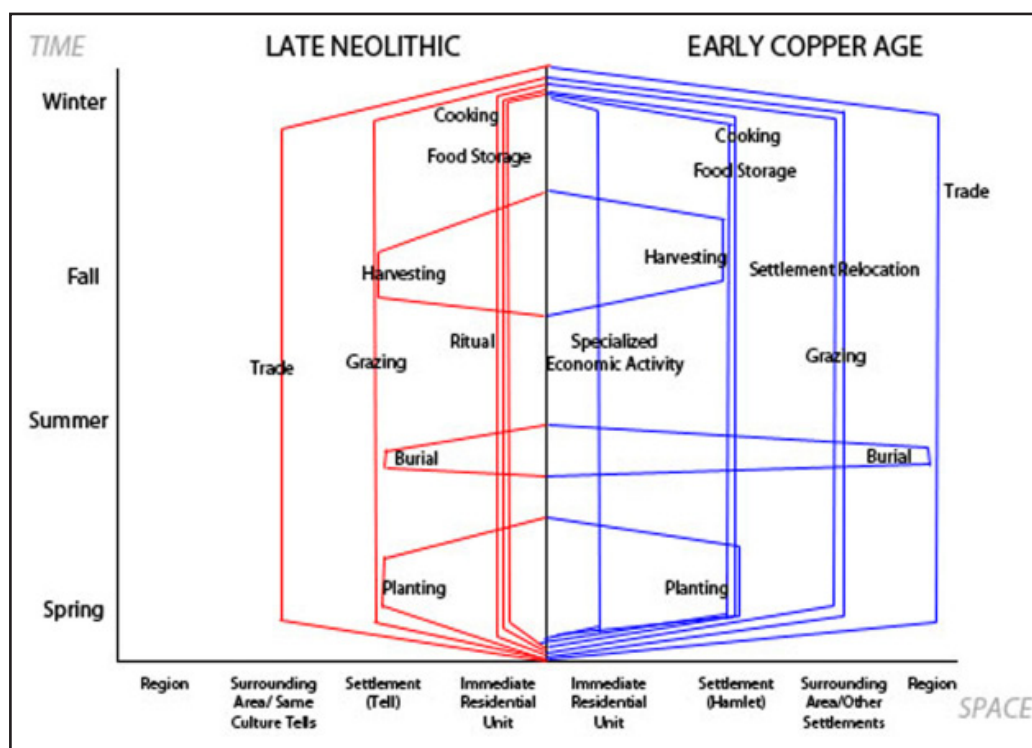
TIME

LATE NEOLITHIC

EARLY COPPER AGE

Winter

Fall

Summer

Spring

Cooking

Food Storage

Cooking

Food Storage

Trade

Harvesting

Harvesting

Settlement Relocation

Ritual

Specialized Economic Activity

Trade

Grazing

Grazing

Burial

Burial

Planting

Planting

Region

Surrounding Area/ Same Culture Tells

Settlement (Tell)

Immediate Residential Unit

Immediate Residential Unit

Settlement (Hamlet)

Surrounding Area/Other Settlements

Region

SPACE